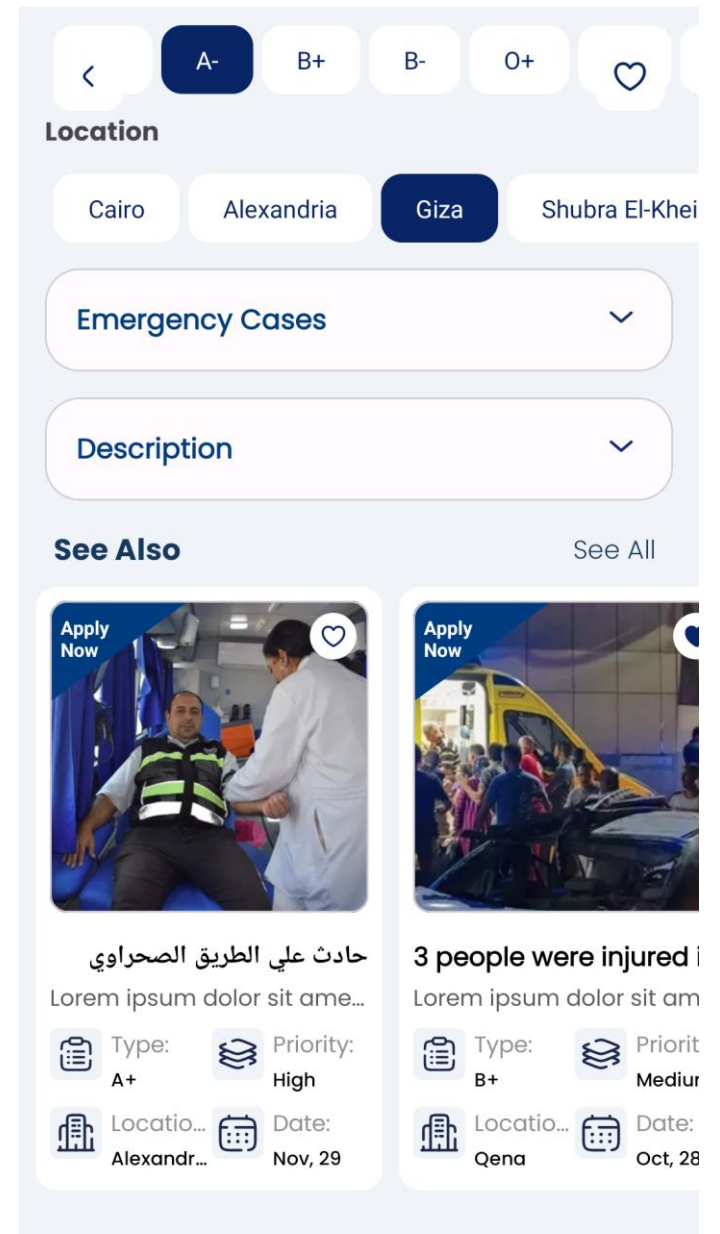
A-
B+
B-
O+

Location

Cairo
Alexandria
Giza
Shubra El-Khei

Emergency Cases

Description

See Also
See All

Apply Now

حادث علي الطريق الصحراوي
Lorem ipsum dolor sit ame...
Type:
A+
Priority:
High
Locatio...
Alexandr...
Date:
Nov, 29

Apply Now

3 people were injured i
Lorem ipsum dolor sit am
Type:
B+
Priorit
Mediu
Locatio...
Qena
Date:
Oct, 28